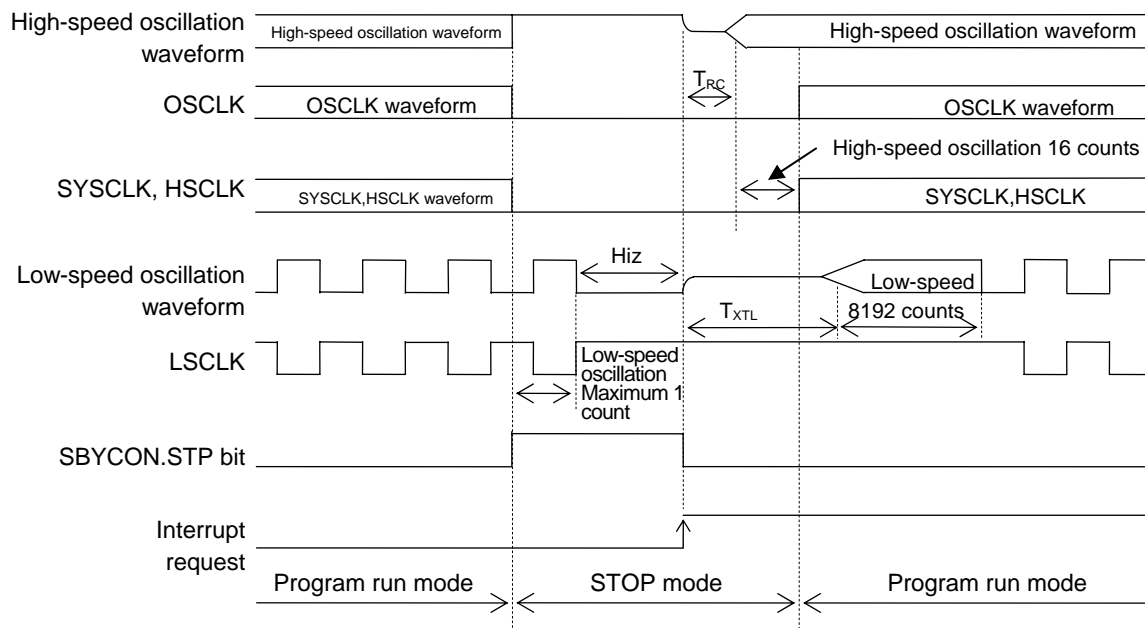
High-speed oscillation waveform
High-speed oscillation waveform
High-speed oscillation waveform
$T_{RC}$
OSCLK
OSCLK waveform
OSCLK waveform
High-speed oscillation 16 counts
SYSCLK, HSCLK
SYSCLK,HSCLK waveform
SYSCLK,HSCLK
Hiz
Low-speed oscillation waveform
Low-speed
$T_{XTL}$
8192 counts
LSCLK
Low-speed oscillation Maximum 1 count
SBYCON.STP bit
Interrupt request
Program run mode
STOP mode
Program run mode